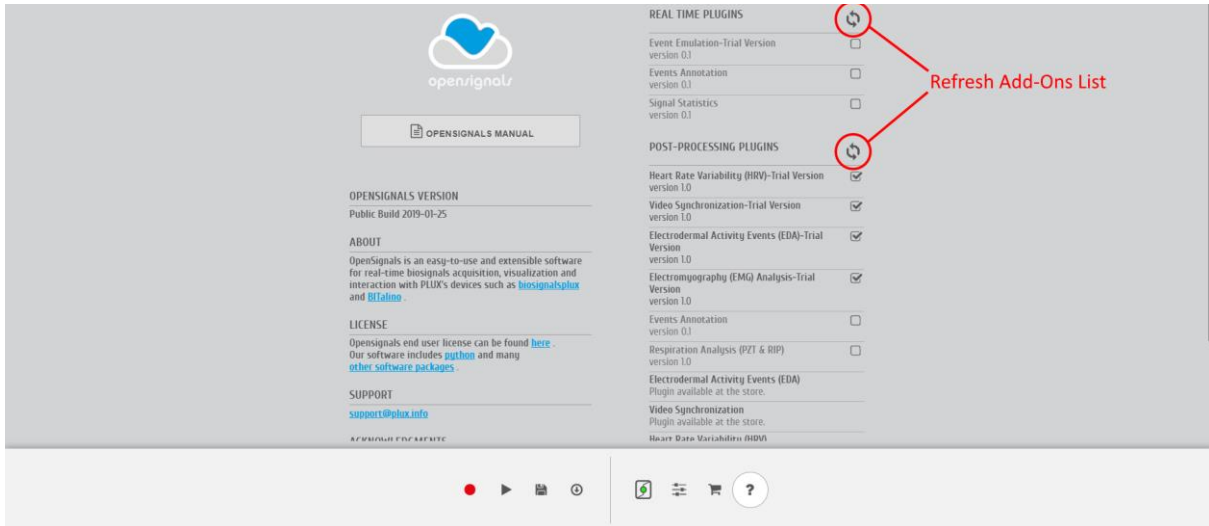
opensignals

OPENSIGNALS MANUAL

OPENSIGNALS VERSION

Public Build 2019-01-25

ABOUT

OpenSignals is an easy-to-use and extensible software for real-time biosignals acquisition, visualization and interaction with PLUX's devices such as biosignalsplux and BITalino .

LICENSE

Opensignals end user license can be found here . Our software includes python and many other software packages .

SUPPORT

support@plux.info

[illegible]

REAL TIME PLUGINS

Event Emulation-Trial Version
version 0.1

Events Annotation
version 0.1

Signal Statistics
version 0.1

Refresh Add-Ons List

POST-PROCESSING PLUGINS

Heart Rate Variability (HRV)-Trial Version
version 1.0

Video Synchronization-Trial Version
version 1.0

Electrodermal Activity Events (EDA)-Trial Version
version 1.0

Electromyography (EMG) Analysis-Trial Version
version 1.0

Events Annotation
version 0.1

Respiration Analysis (PZT & RIP)
version 1.0

Electrodermal Activity Events (EDA)
Plugin available at the store.

Video Synchronization
Plugin available at the store.

Heart Rate Variability (HRV)

?